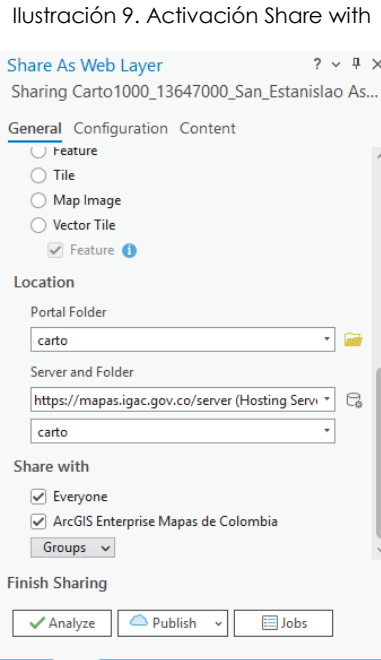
Ilustración 9. Activación Share with

Share As Web Layer

? ⌄ ✕

Sharing Carto1000_13647000_San_Estanislao As...

General Configuration Content

Feature

Tile

Map Image

Vector Tile

Feature

Location

Portal Folder

carto

Server and Folder

https://mapas.igac.gov.co/server (Hosting Serv

carto

Share with

Everyone

ArcGIS Enterprise Mapas de Colombia

Groups

Finish Sharing

Analyze

Publish

Jobs